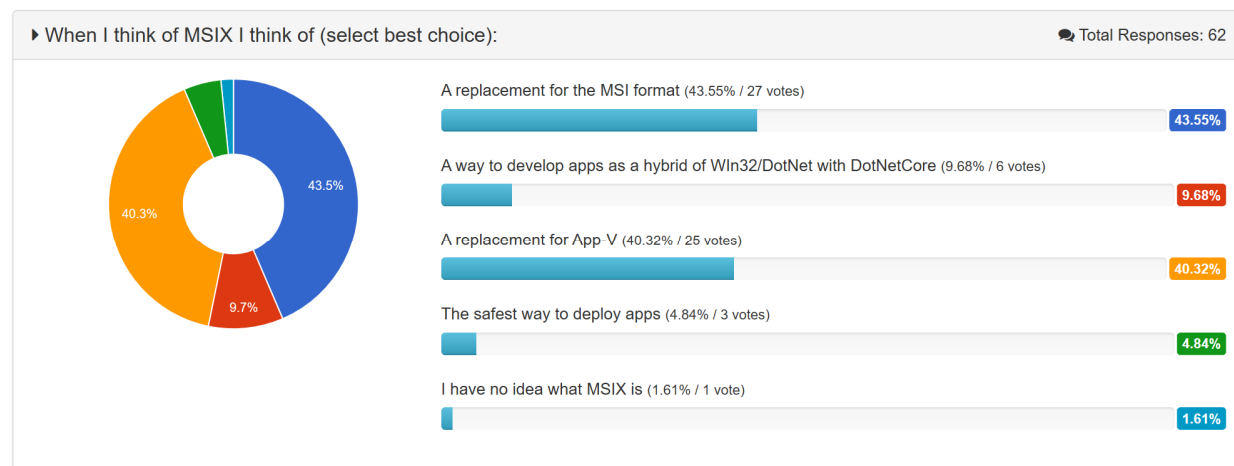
When I think of MSIX I think of (select best choice):

Total Responses: 62

43.5%
40.3%
9.7%

A replacement for the MSI format (43.55% / 27 votes)
43.55%

A way to develop apps as a hybrid of WIn32/DotNet with DotNetCore (9.68% / 6 votes)
9.68%

A replacement for App-V (40.32% / 25 votes)
40.32%

The safest way to deploy apps (4.84% / 3 votes)
4.84%

I have no idea what MSIX is (1.61% / 1 vote)
1.61%